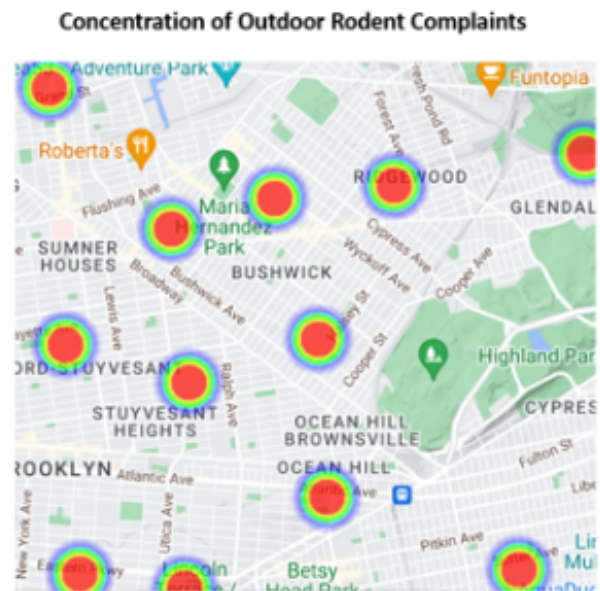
Concentration of Outdoor Rodent Complaints

Adventure Park
Grand St
Funtopia
Fresh Pond Rd
Forest Ave
Roberta's
RIDGEWOOD
GLENDAL
Flushing Ave
Maria Hernandez Park
SUMNER HOUSES
Cypress Ave
Wyckoff Ave
Broadway
Bushwick Ave
BUSHWICK
Cooper Ave
Lewis Ave
Irving Ave
Highland Par
ORD-STUYVESAN
Cooper St
Ralph Ave
STUYVESANT HEIGHTS
OCEAN HILL BROWNSVILLE
CYPRES
Fulton St
ROOKLYN
Atlantic Ave
OCEAN HILL
Atlantic Ave
Libe
Utica Ave
Pitkin Ave
Albany Ave
Eastern Pkwy
Lincoln
Betsy Head Park
Lin
Mul